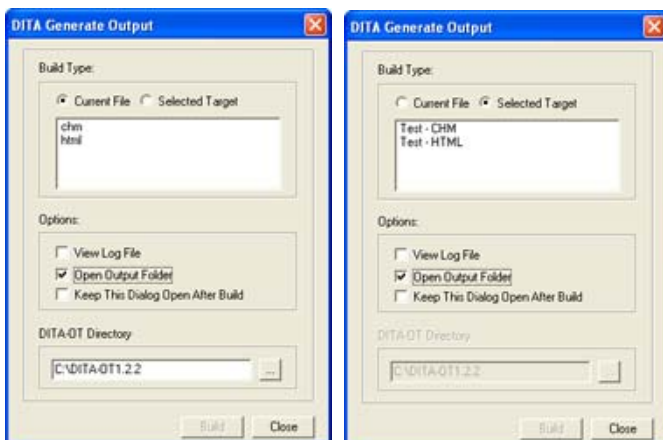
DITA Generate Output

Build Type:

Current File Selected Target

chm
html

Options:

View Log File
Open Output Folder
Keep This Dialog Open After Build

DITA-OT Directory

C:\DITA-OT1.2.2

...

Build Close

DITA Generate Output

Build Type:

Current File Selected Target

Test - CHM
Test - HTML

Options:

View Log File
Open Output Folder
Keep This Dialog Open After Build

DITA-OT Directory

C:\DITA-OT1.2.2

...

Build Close